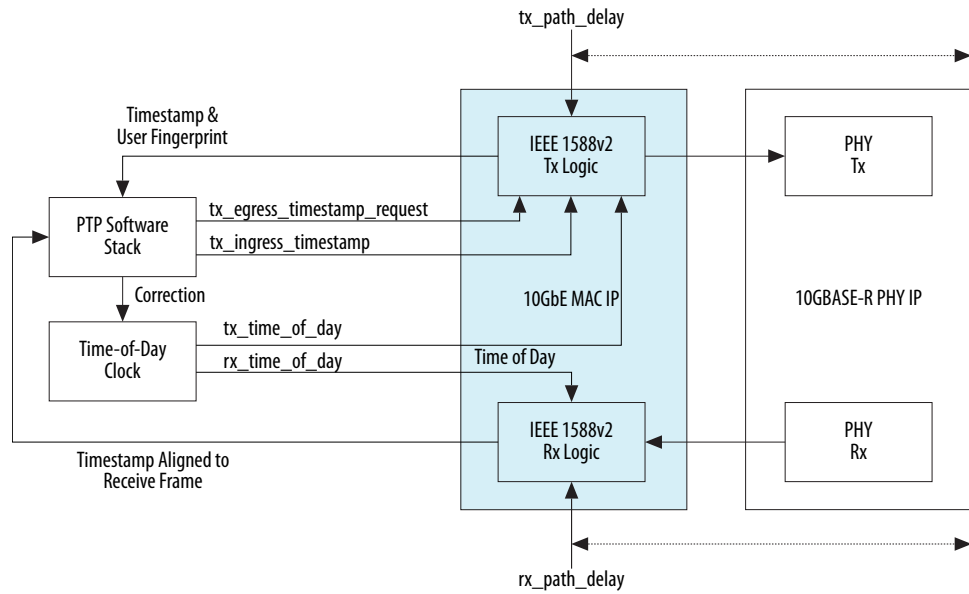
tx_path_delay

Timestamp & User Fingerprint

IEEE 1588v2 Tx Logic

PHY Tx

PTP Software Stack

tx_egress_timestamp_request

tx_ingress_timestamp

Correction

10GbE MAC IP

10GBASE-R PHY IP

Time-of-Day Clock

tx_time_of_day

rx_time_of_day

Time of Day

IEEE 1588v2 Rx Logic

PHY Rx

Timestamp Aligned to Receive Frame

rx_path_delay